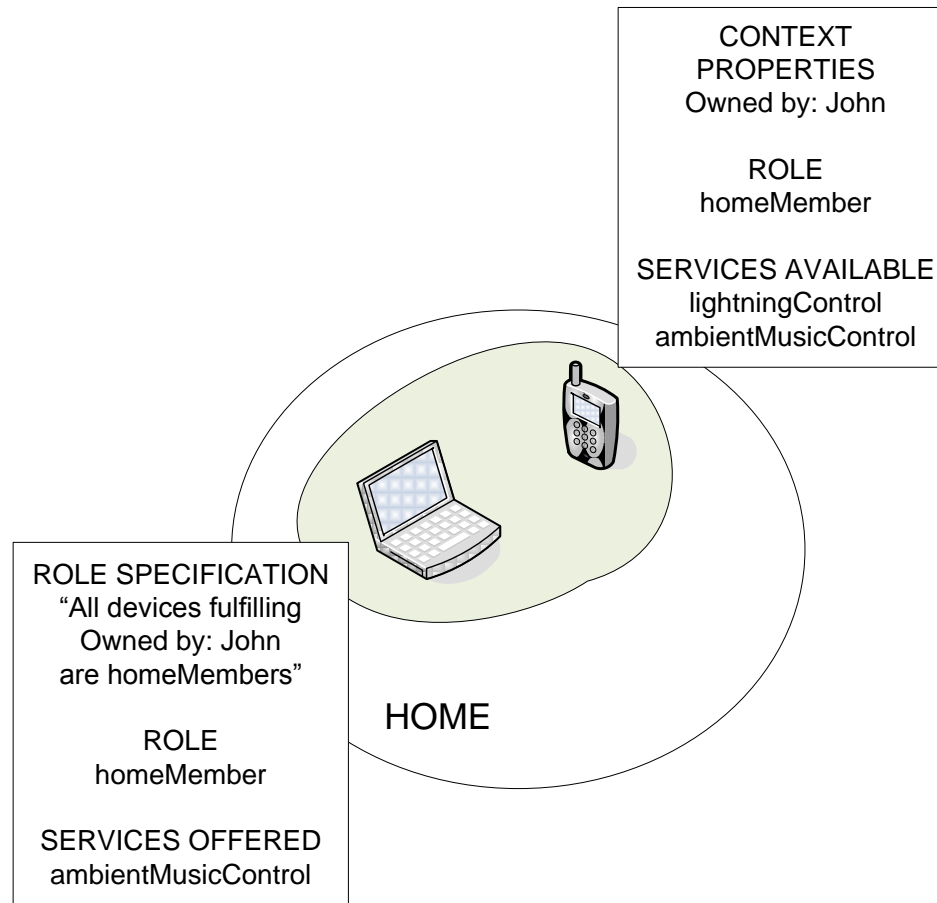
CONTEXT
PROPERTIES
Owned by: John

ROLE
homeMember

SERVICES AVAILABLE
lightningControl
ambientMusicControl

ROLE SPECIFICATION
“All devices fulfilling
Owned by: John
are homeMembers”

ROLE
homeMember

SERVICES OFFERED
ambientMusicControl

HOME